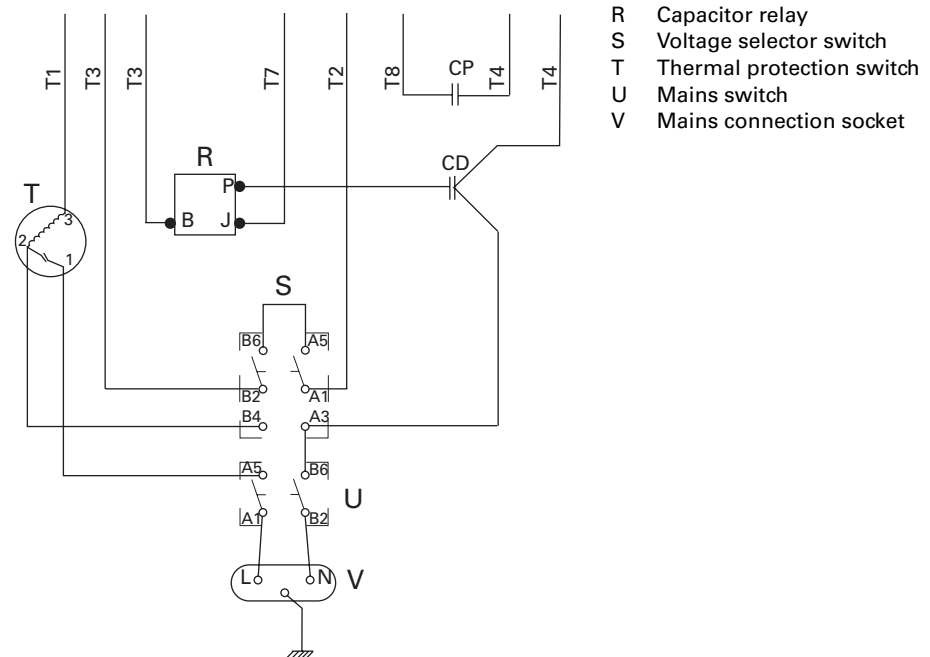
T1 T3 T3 T7 T2 T8 CP T4 T4

R Capacitor relay
S Voltage selector switch
T Thermal protection switch
U Mains switch
V Mains connection socket

R
P
B J
CD
T
3
2
1
S
B6 A5
B2 A1
B4 A3
A5 B6
U
A1 B2
L N V